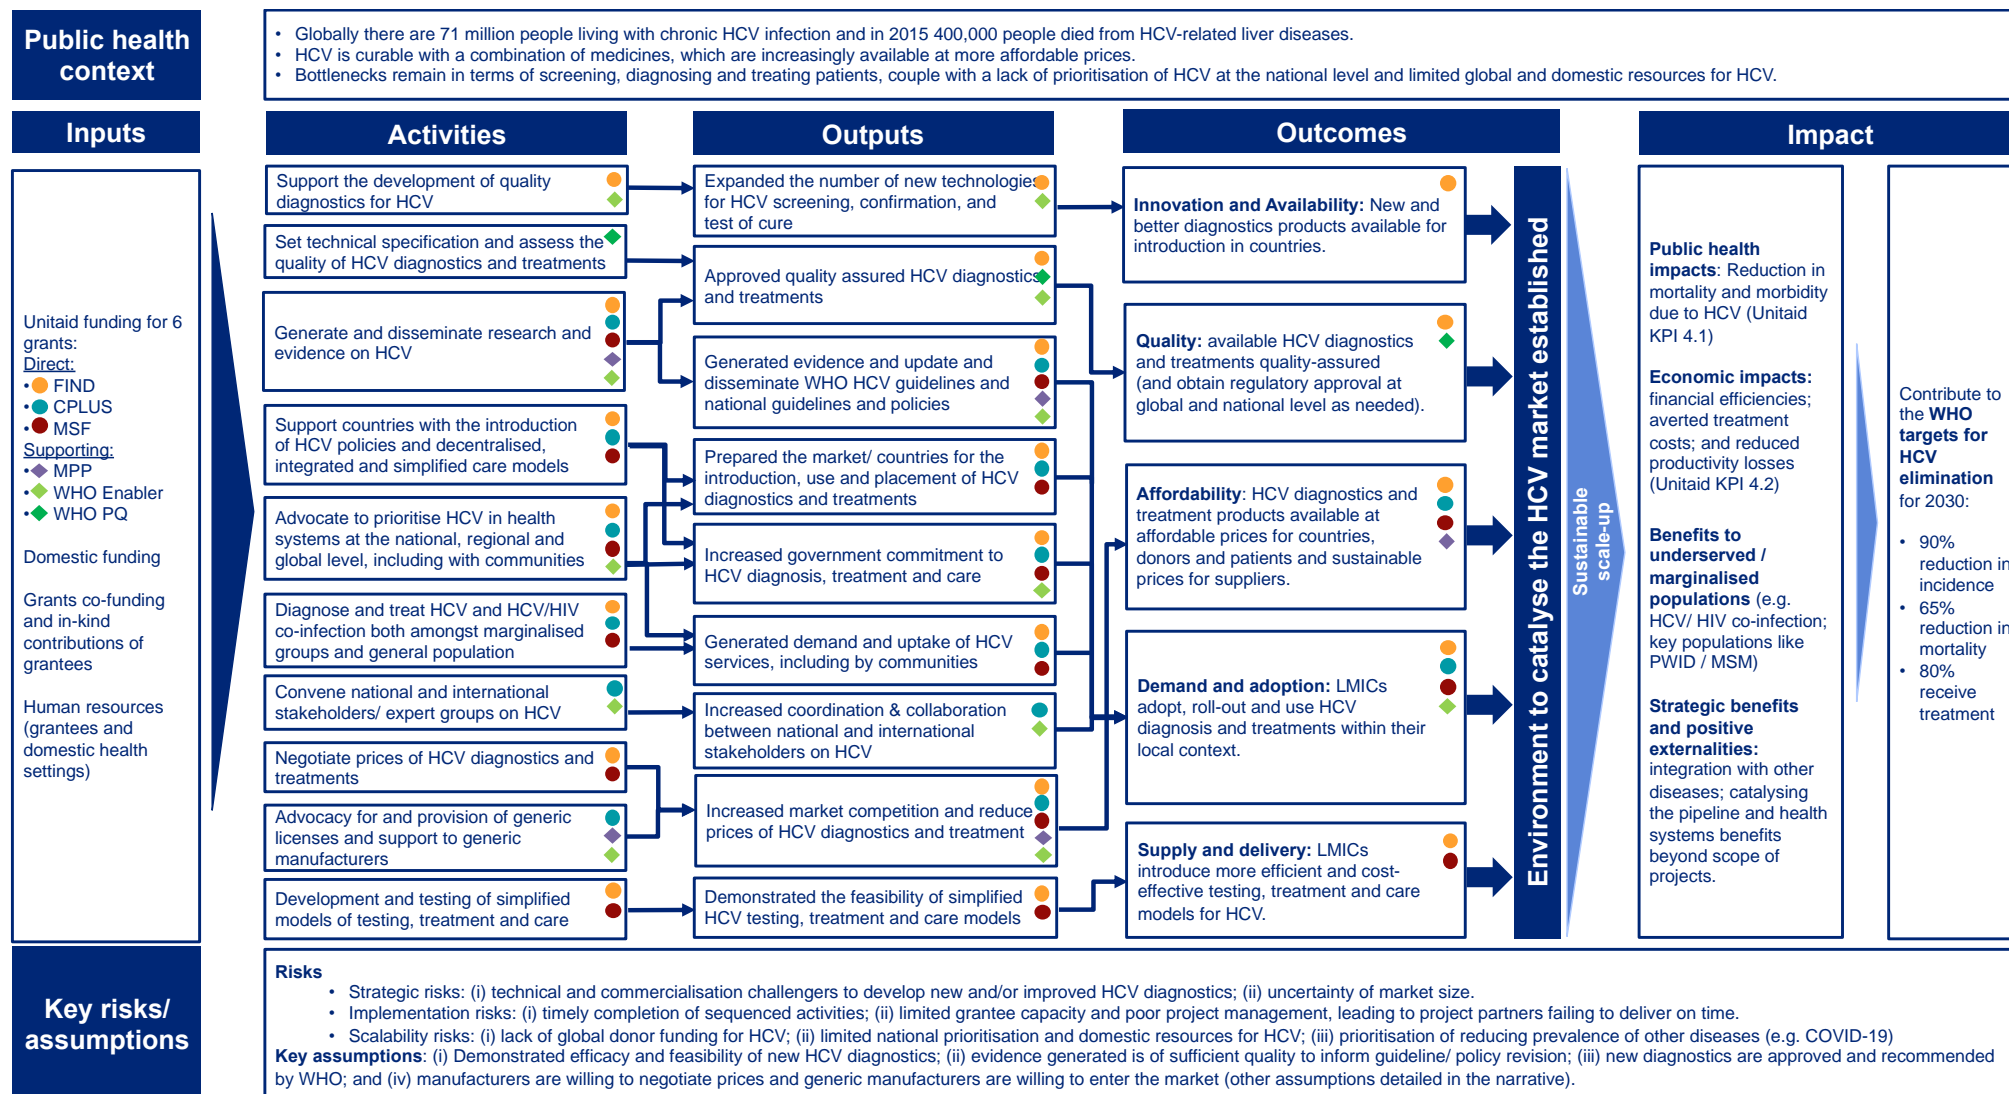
Public health context

• Globally there are 71 million people living with chronic HCV infection and in 2015 400,000 people died from HCV-related liver diseases.
• HCV is curable with a combination of medicines, which are increasingly available at more affordable prices.
• Bottlenecks remain in terms of screening, diagnosing and treating patients, couple with a lack of prioritisation of HCV at the national level and limited global and domestic resources for HCV.

Inputs

Unitaid funding for 6 grants:
Direct:
• FIND
• CPLUS
• MSF
Supporting:
• MPP
• WHO Enabler
• WHO PQ

Domestic funding

Grants co-funding and in-kind contributions of grantees

Human resources (grantees and domestic health settings)

Activities

Support the development of quality diagnostics for HCV

Set technical specification and assess the quality of HCV diagnostics and treatments

Generate and disseminate research and evidence on HCV

Support countries with the introduction of HCV policies and decentralised, integrated and simplified care models

Advocate to prioritise HCV in health systems at the national, regional and global level, including with communities

Diagnose and treat HCV and HCV/HIV co-infection both amongst marginalised groups and general population

Convene national and international stakeholders/ expert groups on HCV

Negotiate prices of HCV diagnostics and treatments

Advocacy for and provision of generic licenses and support to generic manufacturers

Development and testing of simplified models of testing, treatment and care

Outputs

Expanded the number of new technologies for HCV screening, confirmation, and test of cure

Approved quality assured HCV diagnostics and treatments

Generated evidence and update and disseminate WHO HCV guidelines and national guidelines and policies

Prepared the market/ countries for the introduction, use and placement of HCV diagnostics and treatments

Increased government commitment to HCV diagnosis, treatment and care

Generated demand and uptake of HCV services, including by communities

Increased coordination & collaboration between national and international stakeholders on HCV

Increased market competition and reduce prices of HCV diagnostics and treatment

Demonstrated the feasibility of simplified HCV testing, treatment and care models

Outcomes

Innovation and Availability: New and better diagnostics products available for introduction in countries.

Quality: available HCV diagnostics and treatments quality-assured (and obtain regulatory approval at global and national level as needed).

Affordability: HCV diagnostics and treatment products available at affordable prices for countries, donors and patients and sustainable prices for suppliers.

Demand and adoption: LMICs adopt, roll-out and use HCV diagnosis and treatments within their local context.

Supply and delivery: LMICs introduce more efficient and cost-effective testing, treatment and care models for HCV.

Environment to catalyse the HCV market established

Sustainable scale-up

Impact

Public health impacts: Reduction in mortality and morbidity due to HCV (Unitaid KPI 4.1)

Economic impacts: financial efficiencies; averted treatment costs; and reduced productivity losses (Unitaid KPI 4.2)

Benefits to underserved / marginalised populations (e.g. HCV/ HIV co-infection; key populations like PWID / MSM)

Strategic benefits and positive externalities: integration with other diseases; catalysing the pipeline and health systems benefits beyond scope of projects.

Contribute to the WHO targets for HCV elimination for 2030:
• 90% reduction in incidence
• 65% reduction in mortality
• 80% receive treatment

Key risks/ assumptions

Risks
• Strategic risks: (i) technical and commercialisation challengers to develop new and/or improved HCV diagnostics; (ii) uncertainty of market size.
• Implementation risks: (i) timely completion of sequenced activities; (ii) limited grantee capacity and poor project management, leading to project partners failing to deliver on time.
• Scalability risks: (i) lack of global donor funding for HCV; (ii) limited national prioritisation and domestic resources for HCV; (iii) prioritisation of reducing prevalence of other diseases (e.g. COVID-19)
Key assumptions: (i) Demonstrated efficacy and feasibility of new HCV diagnostics; (ii) evidence generated is of sufficient quality to inform guideline/ policy revision; (iii) new diagnostics are approved and recommended by WHO; and (iv) manufacturers are willing to negotiate prices and generic manufacturers are willing to enter the market (other assumptions detailed in the narrative).